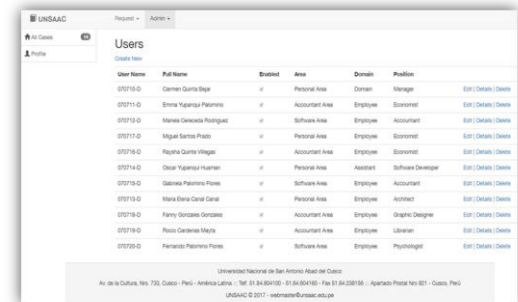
UNSAAC Request ▾ Admin ▾

All Cases 14
Profile

Users
Create New

| User Name | Full Name | Enabled | Area | Domain | Position | |
|---|---|---|---|---|---|---|
| 070710-D | Carmen Quinta Bejar | ✓ | Personal Area | Domain | Manager | Edit \| Details \| Delete |
| 070711-D | Emma Yupanqui Palomino | ✓ | Accountant Area | Employee | Economist | Edit \| Details \| Delete |
| 070712-D | Marlea Ceracoda Rodriguez | ✓ | Software Area | Employee | Accountant | Edit \| Details \| Delete |
| 070717-D | Miguel Santos Prado | ✓ | Personal Area | Employee | Economist | Edit \| Details \| Delete |
| 070716-D | Raysha Quinte Villegas | ✓ | Accountant Area | Employee | Economist | Edit \| Details \| Delete |
| 070714-D | Oscar Yupanqui Huaman | ✓ | Personal Area | Assistant | Software Developer | Edit \| Details \| Delete |
| 070715-D | Gabriela Palomino Flores | ✓ | Software Area | Employee | Accountant | Edit \| Details \| Delete |
| 070713-D | Maria Elena Canal Canal | ✓ | Accountant Area | Employee | Architect | Edit \| Details \| Delete |
| 070718-D | Fanny Gonzales Gonzales | ✓ | Accountant Area | Employee | Graphic Designer | Edit \| Details \| Delete |
| 070719-D | Rocio Cardenas Mayta | ✓ | Accountant Area | Employee | Librarian | Edit \| Details \| Delete |
| 070720-D | Fernando Palomino Flores | ✓ | Software Area | Employee | Psychologist | Edit \| Details \| Delete |

Universidad Nacional de San Antonio Abad del Cusco
Av. de la Cultura, Nro. 733, Cusco - Perú - América Latina :: Telf. 51.84.604100 - 51.84.604160 - Fax 51.84.238156 :: Apartado Postal Nro 921 - Cusco, Perú
UNSAAC © 2017 - webmaster@unsaac.edu.pe